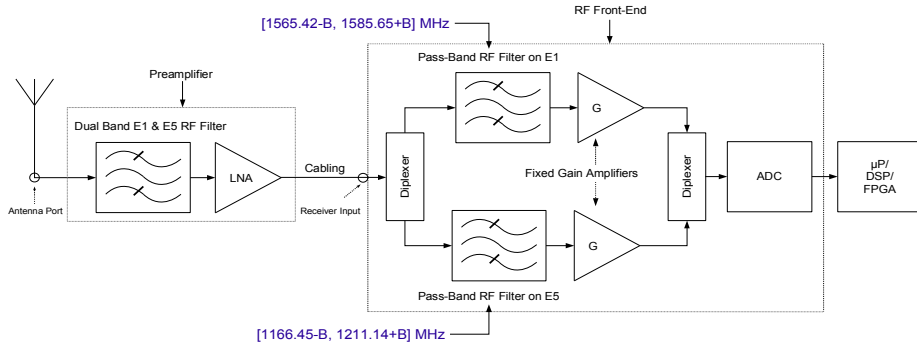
[1565.42-B, 1585.65+B] MHz

RF Front-End

Pass-Band RF Filter on E1

Preamplifier

Dual Band E1 & E5 RF Filter

LNA

Cabling

Diplexer

G

Fixed Gain Amplifiers

Diplexer

ADC

µP/
DSP/
FPGA

Antenna Port

Receiver Input

G

Pass-Band RF Filter on E5

[1166.45-B, 1211.14+B] MHz